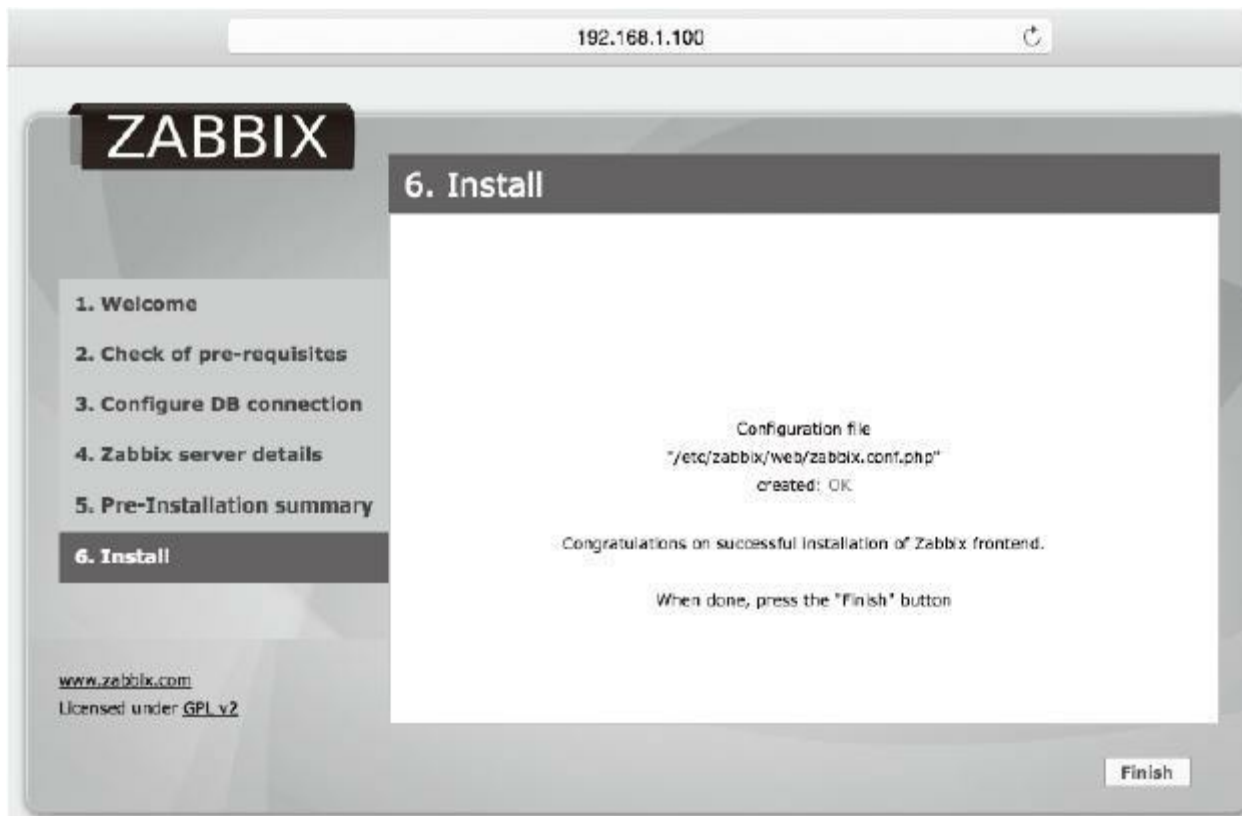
192.168.1.100

ZABBIX

6. Install

1. Welcome

2. Check of pre-requisites

3. Configure DB connection

4. Zabbix server details

5. Pre-Installation summary

6. Install

Configuration file
"/etc/zabbix/web/zabbix.conf.php"
created: OK

Congratulations on successful installation of Zabbix frontend.

When done, press the "Finish" button

www.zabbix.com
Licensed under GPL v2

Finish